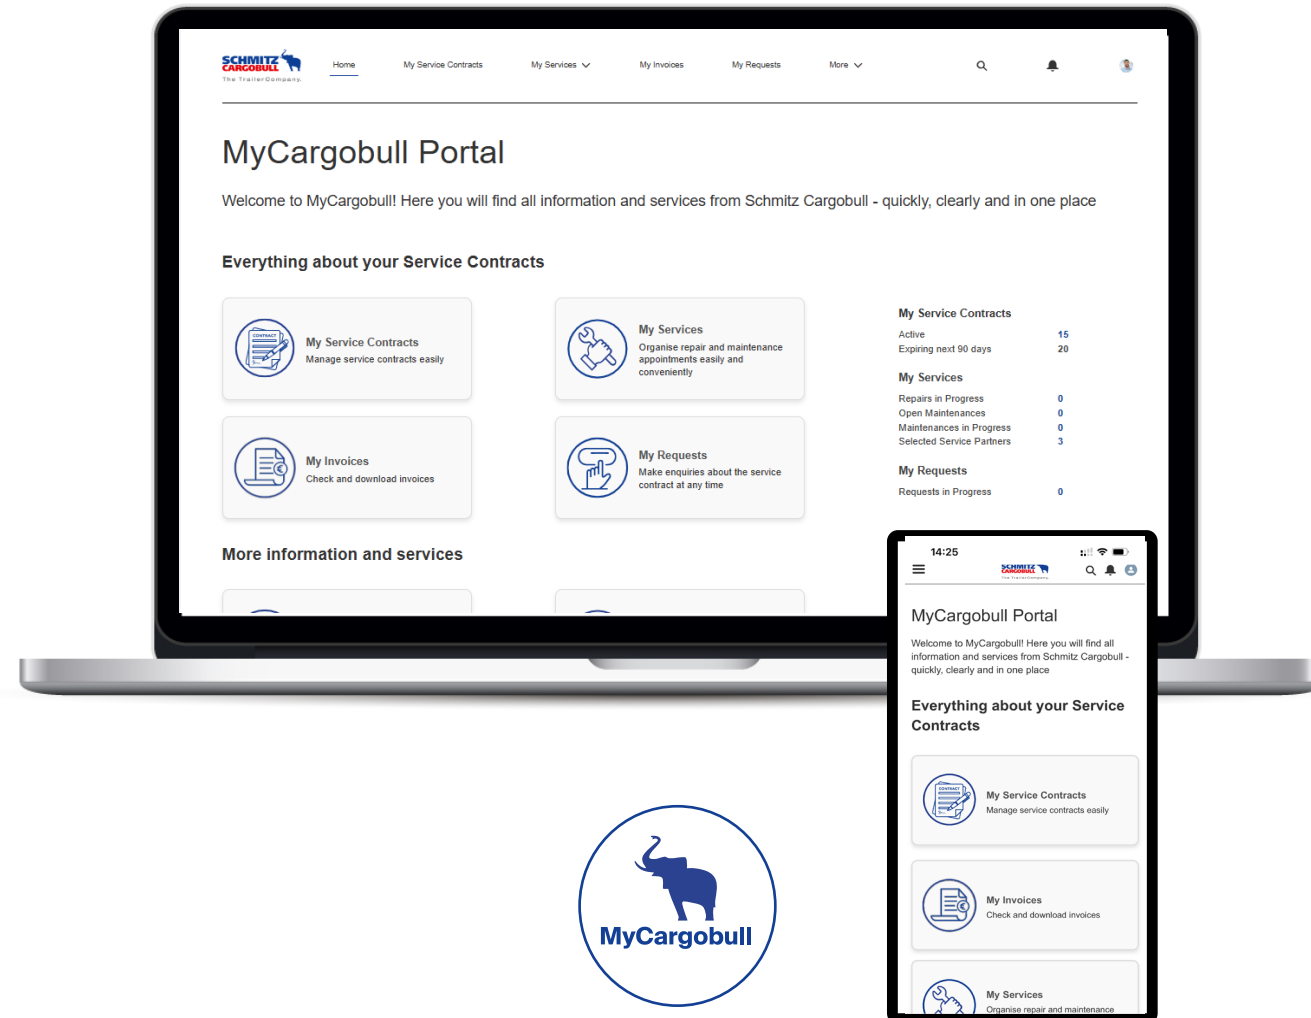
SCHMITZ CARGOBULL
The TrailerCompany.

Home
My Service Contracts
My Services
My Invoices
My Requests
More

MyCargobull Portal

Welcome to MyCargobull! Here you will find all information and services from Schmitz Cargobull - quickly, clearly and in one place

Everything about your Service Contracts

CONTRACT
My Service Contracts
Manage service contracts easily

My Services
Organise repair and maintenance appointments easily and conveniently

My Invoices
Check and download invoices

My Requests
Make enquiries about the service contract at any time

My Service Contracts
Active 15
Expiring next 90 days 20

My Services
Repairs in Progress 0
Open Maintenances 0
Maintenances in Progress 0
Selected Service Partners 3

My Requests
Requests in Progress 0

More information and services

14:25

SCHMITZ CARGOBULL
The TrailerCompany.

MyCargobull Portal

Welcome to MyCargobull! Here you will find all information and services from Schmitz Cargobull - quickly, clearly and in one place

Everything about your Service Contracts

CONTRACT
My Service Contracts
Manage service contracts easily

My Invoices
Check and download invoices

My Services
Organise repair and maintenance

MyCargobull